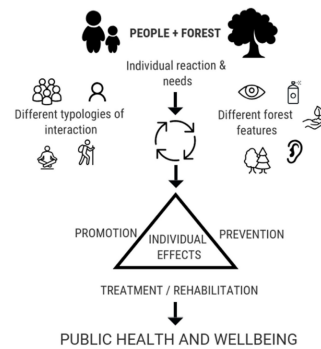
PEOPLE + FOREST

Individual reaction & needs

Different typologies of interaction

Different forest features

PROMOTION

INDIVIDUAL EFFECTS

PREVENTION

TREATMENT / REHABILITATION

PUBLIC HEALTH AND WELLBEING